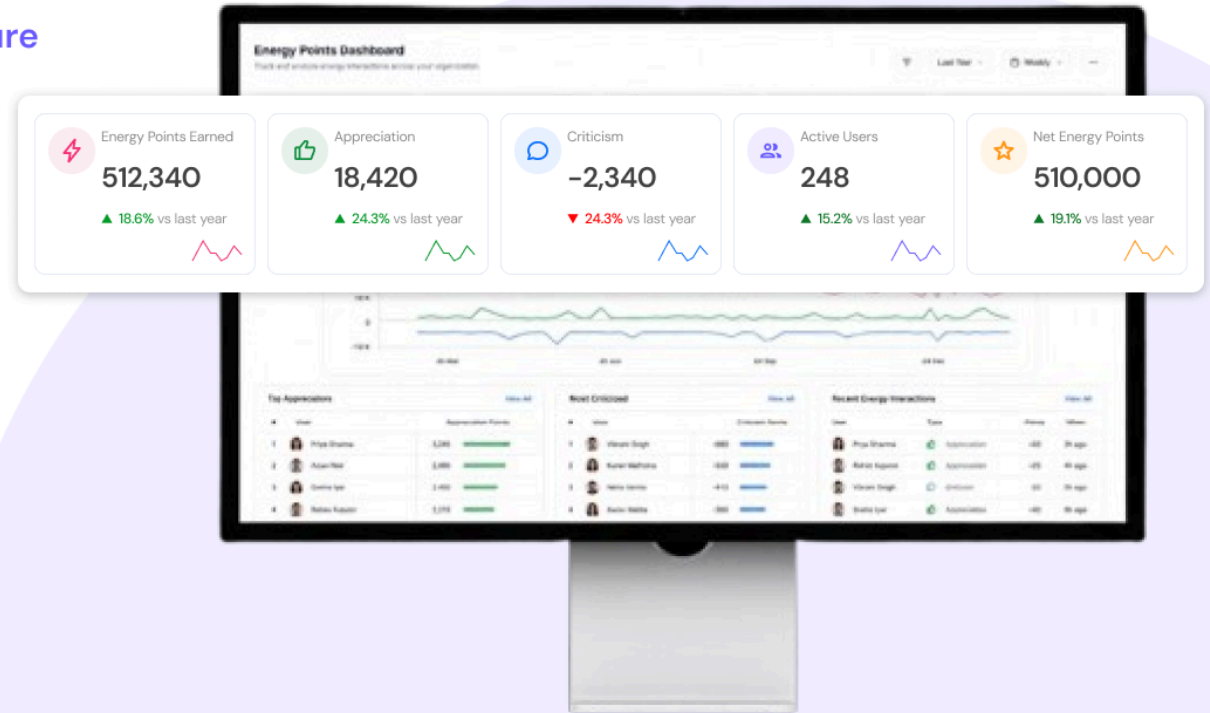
ure

Energy Points Dashboard

Track and analyze energy interactions across your organization

Last Year

Weekly

Energy Points Earned
512,340
▲ 18.6% vs last year

Appreciation
18,420
▲ 24.3% vs last year

Criticism
-2,340
▼ 24.3% vs last year

Active Users
248
▲ 15.2% vs last year

Net Energy Points
510,000
▲ 19.1% vs last year

Top Appreciators
View All

Most Criticized
View All

Recent Energy Interactions
View All

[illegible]